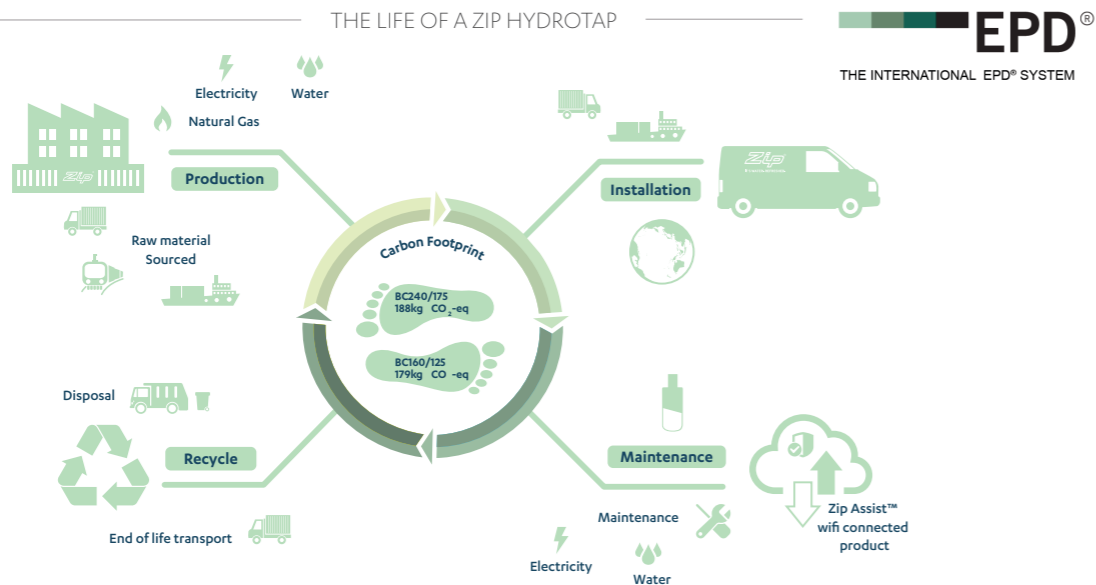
THE LIFE OF A ZIP HYDROTAP

EPD®

THE INTERNATIONAL EPD® SYSTEM

Electricity
Water
Natural Gas

Zip

Production

Raw material Sourced

Installation

Zip

Carbon Footprint

BC240/175
188kg $CO_2$-eq

BC160/125
179kg CO -eq

Disposal

Recycle

Maintenance

End of life transport

Maintenance

Zip Assist™ wifi connected product

Electricity

Water